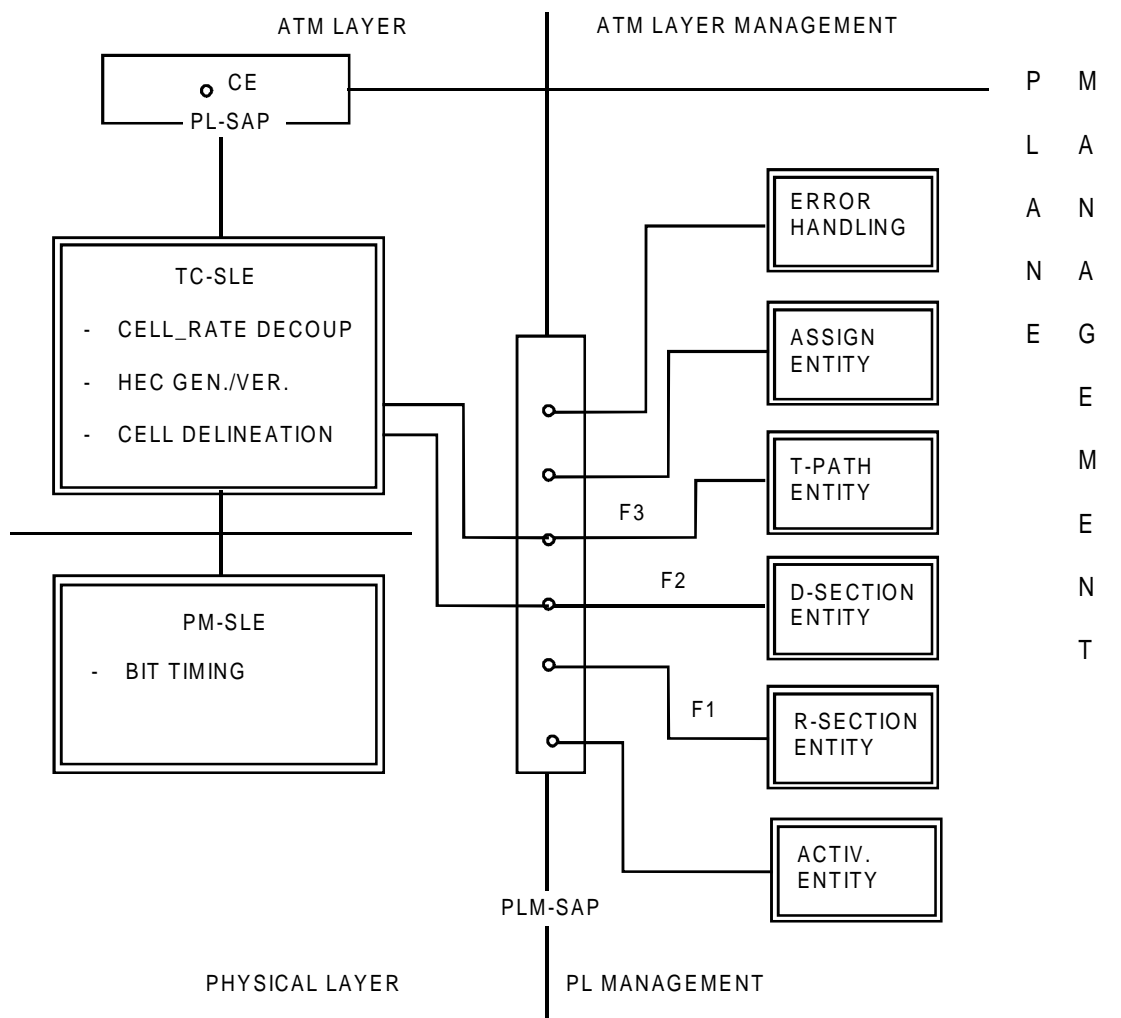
ATM LAYER

ATM LAYER MANAGEMENT

CE
PL-SAP

PLANE MANAGEMENT

TC-SLE
- CELL_RATE DECOUP
- HEC GEN./VER.
- CELL DELINEATION

ERROR HANDLING

ASSIGN ENTITY

T-PATH ENTITY

F3

F2

D-SECTION ENTITY

F1

R-SECTION ENTITY

ACTIV. ENTITY

PM-SLE
- BIT TIMING

PLM-SAP

PHYSICAL LAYER

PL MANAGEMENT